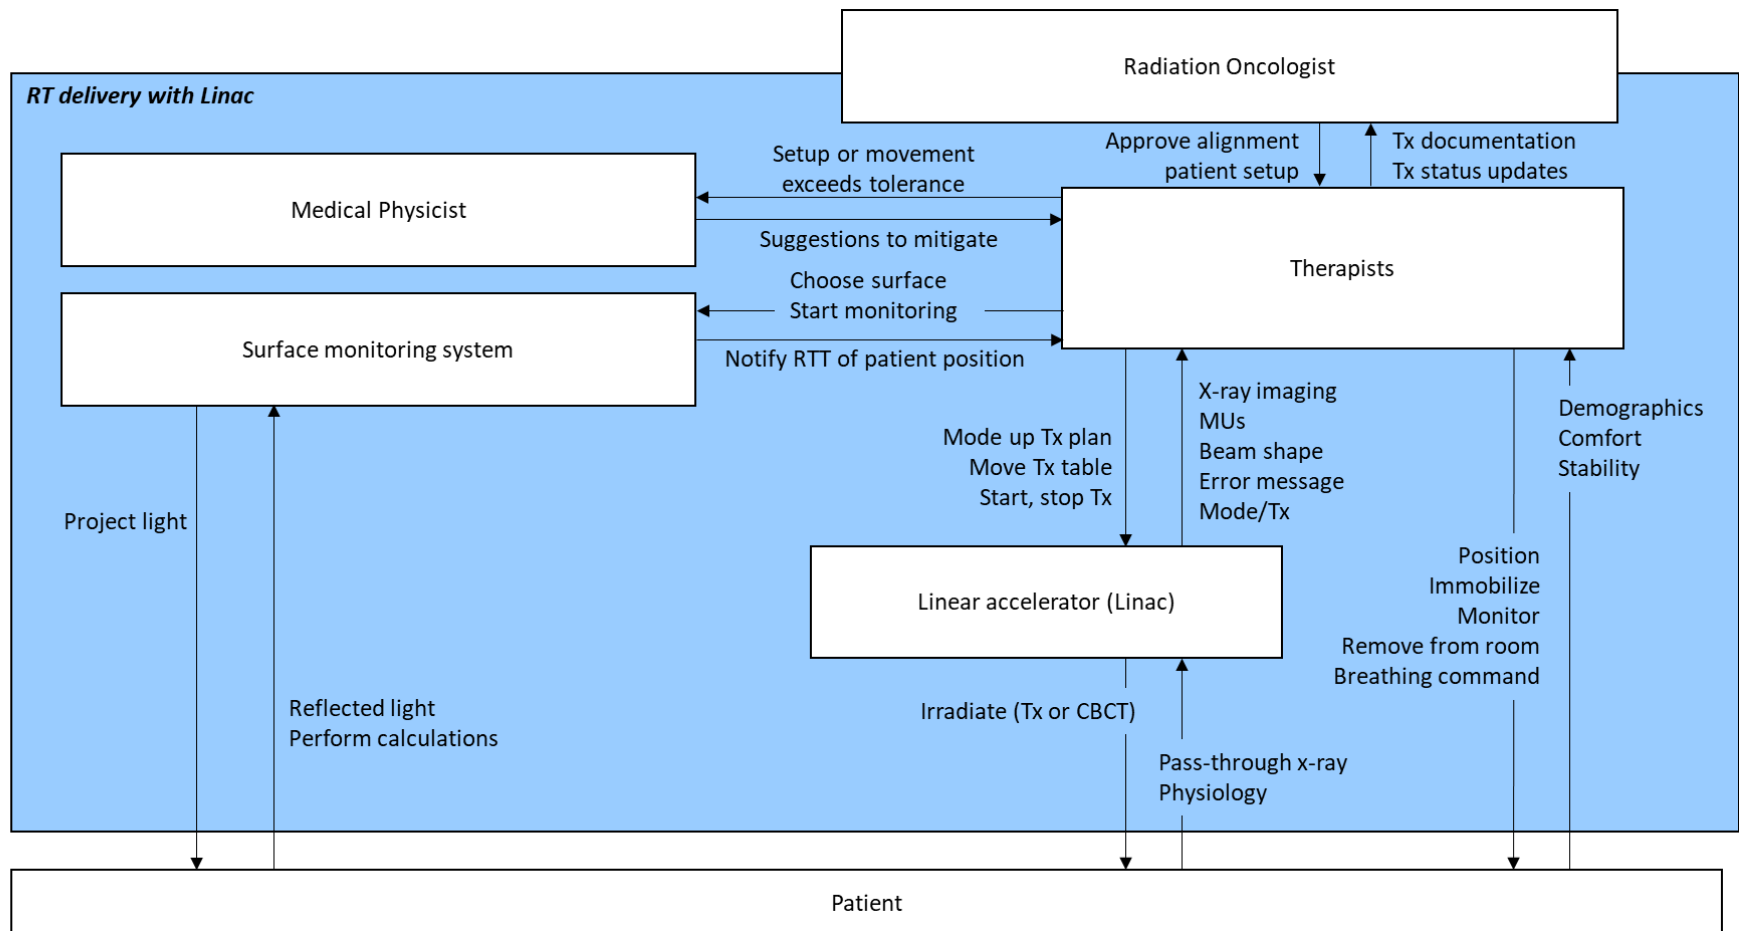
Radiation Oncologist

RT delivery with Linac

Approve alignment
patient setup

Tx documentation
Tx status updates

Medical Physicist

Setup or movement
exceeds tolerance

Suggestions to mitigate

Therapists

Surface monitoring system

Choose surface
Start monitoring

Notify RTT of patient position

X-ray imaging
MUs
Beam shape
Error message
Mode/Tx

Demographics
Comfort
Stability

Mode up Tx plan
Move Tx table
Start, stop Tx

Project light

Linear accelerator (Linac)

Position
Immobilize
Monitor
Remove from room
Breathing command

Reflected light
Perform calculations

Irradiate (Tx or CBCT)

Pass-through x-ray
Physiology

Patient